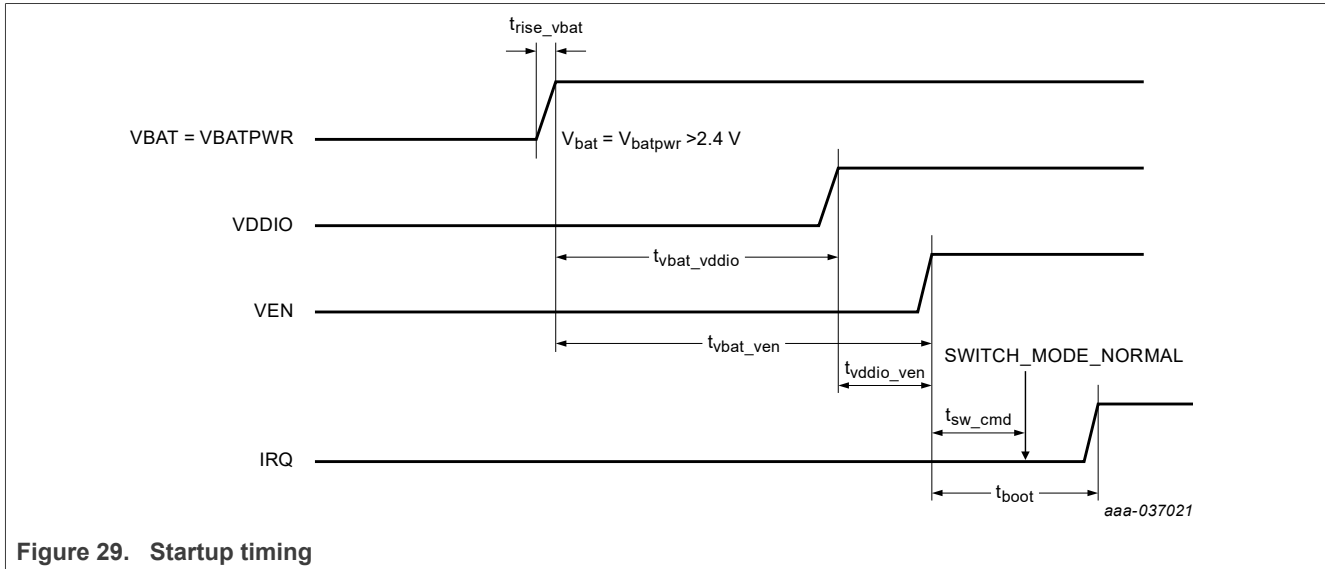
$t_{rise\_vbat}$

VBAT = VBATPWR

$V_{bat} = V_{batpwr}$ >2.4 V

VDDIO

$t_{vbat\_vddio}$

VEN

$t_{vbat\_ven}$

SWITCH_MODE_NORMAL

$t_{vddio\_ven}$

$t_{sw\_cmd}$

IRQ

$t_{boot}$

aaa-037021

Figure 29. Startup timing